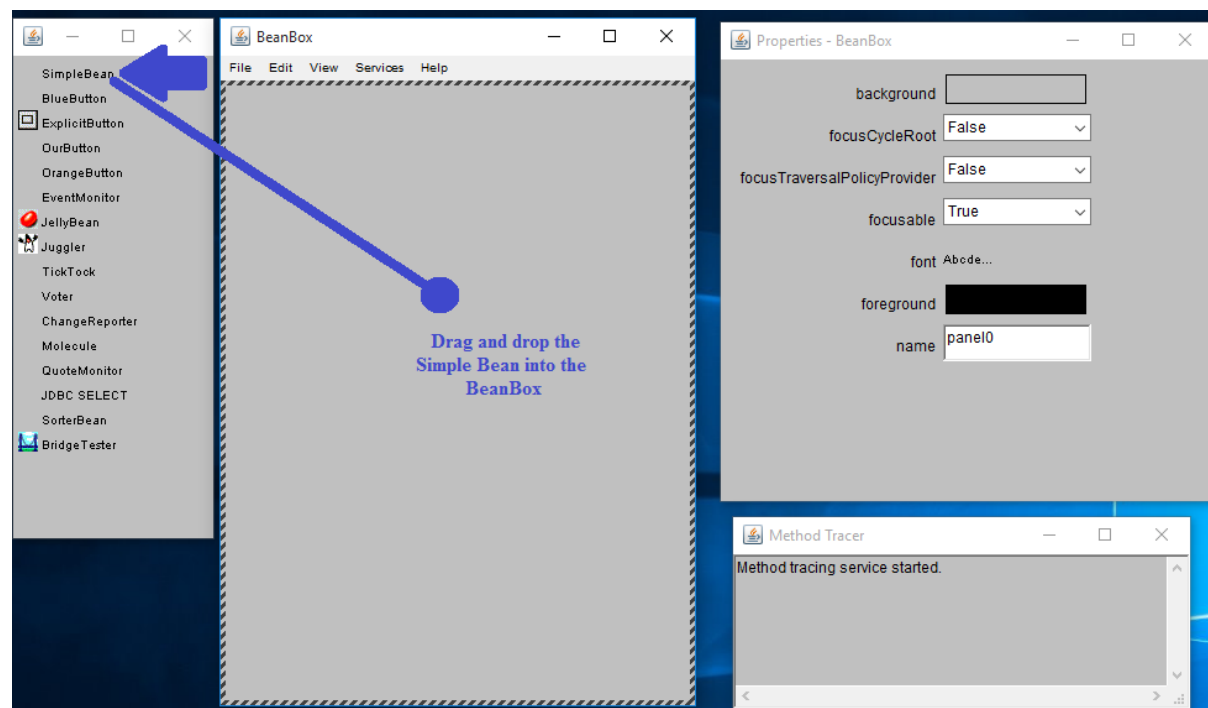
SimpleBean
BlueButton
ExplicitButton
OurButton
OrangeButton
EventMonitor
JellyBean
Juggler
TickTock
Voter
ChangeReporter
Molecule
QuoteMonitor
JDBC SELECT
SorterBean
BridgeTester

BeanBox
File Edit View Services Help

Drag and drop the Simple Bean into the BeanBox

Properties - BeanBox
background
focusCycleRoot False
focusTraversalPolicyProvider False
focusable True
font Abcde...
foreground
name panel0

Method Tracer
Method tracing service started.